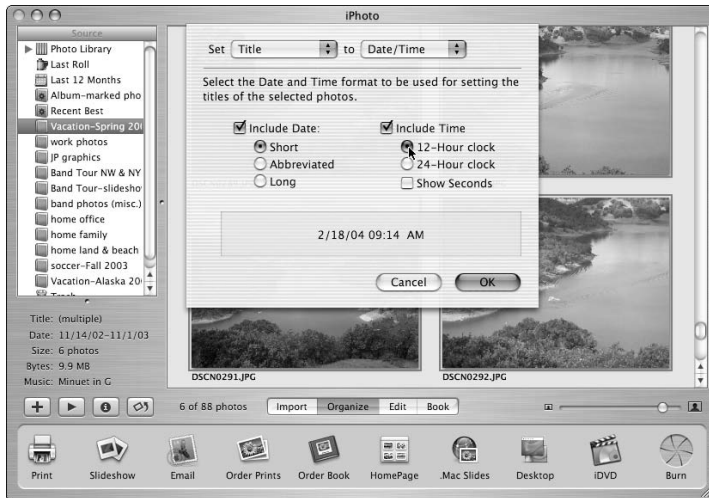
iPhoto

Source
Photo Library
Last Roll
Last 12 Months
Album-marked pho
Recent Best
Vacation-Spring 20
work photos
JP graphics
Band Tour NW & NY
Band Tour-slidesho
band photos (misc.)
home office
home family
home land & beach
soccer-Fall 2003
Vacation-Alaska 20
Trash

Set Title to Date/Time

Select the Date and Time format to be used for setting the titles of the selected photos.

Include Date:
Short
Abbreviated
Long

Include Time
12-Hour clock
24-Hour clock
Show Seconds

2/18/04 09:14 AM

Cancel OK

Title: (multiple)
Date: 11/14/02-11/1/03
Size: 6 photos
Bytes: 9.9 MB
Music: Minuet in G

DSCN0291.JPG
DSCN0292.JPG

6 of 88 photos
Import Organize Edit Book

Print Slideshow Email Order Prints Order Book HomePage .Mac Slides Desktop iDVD Burn